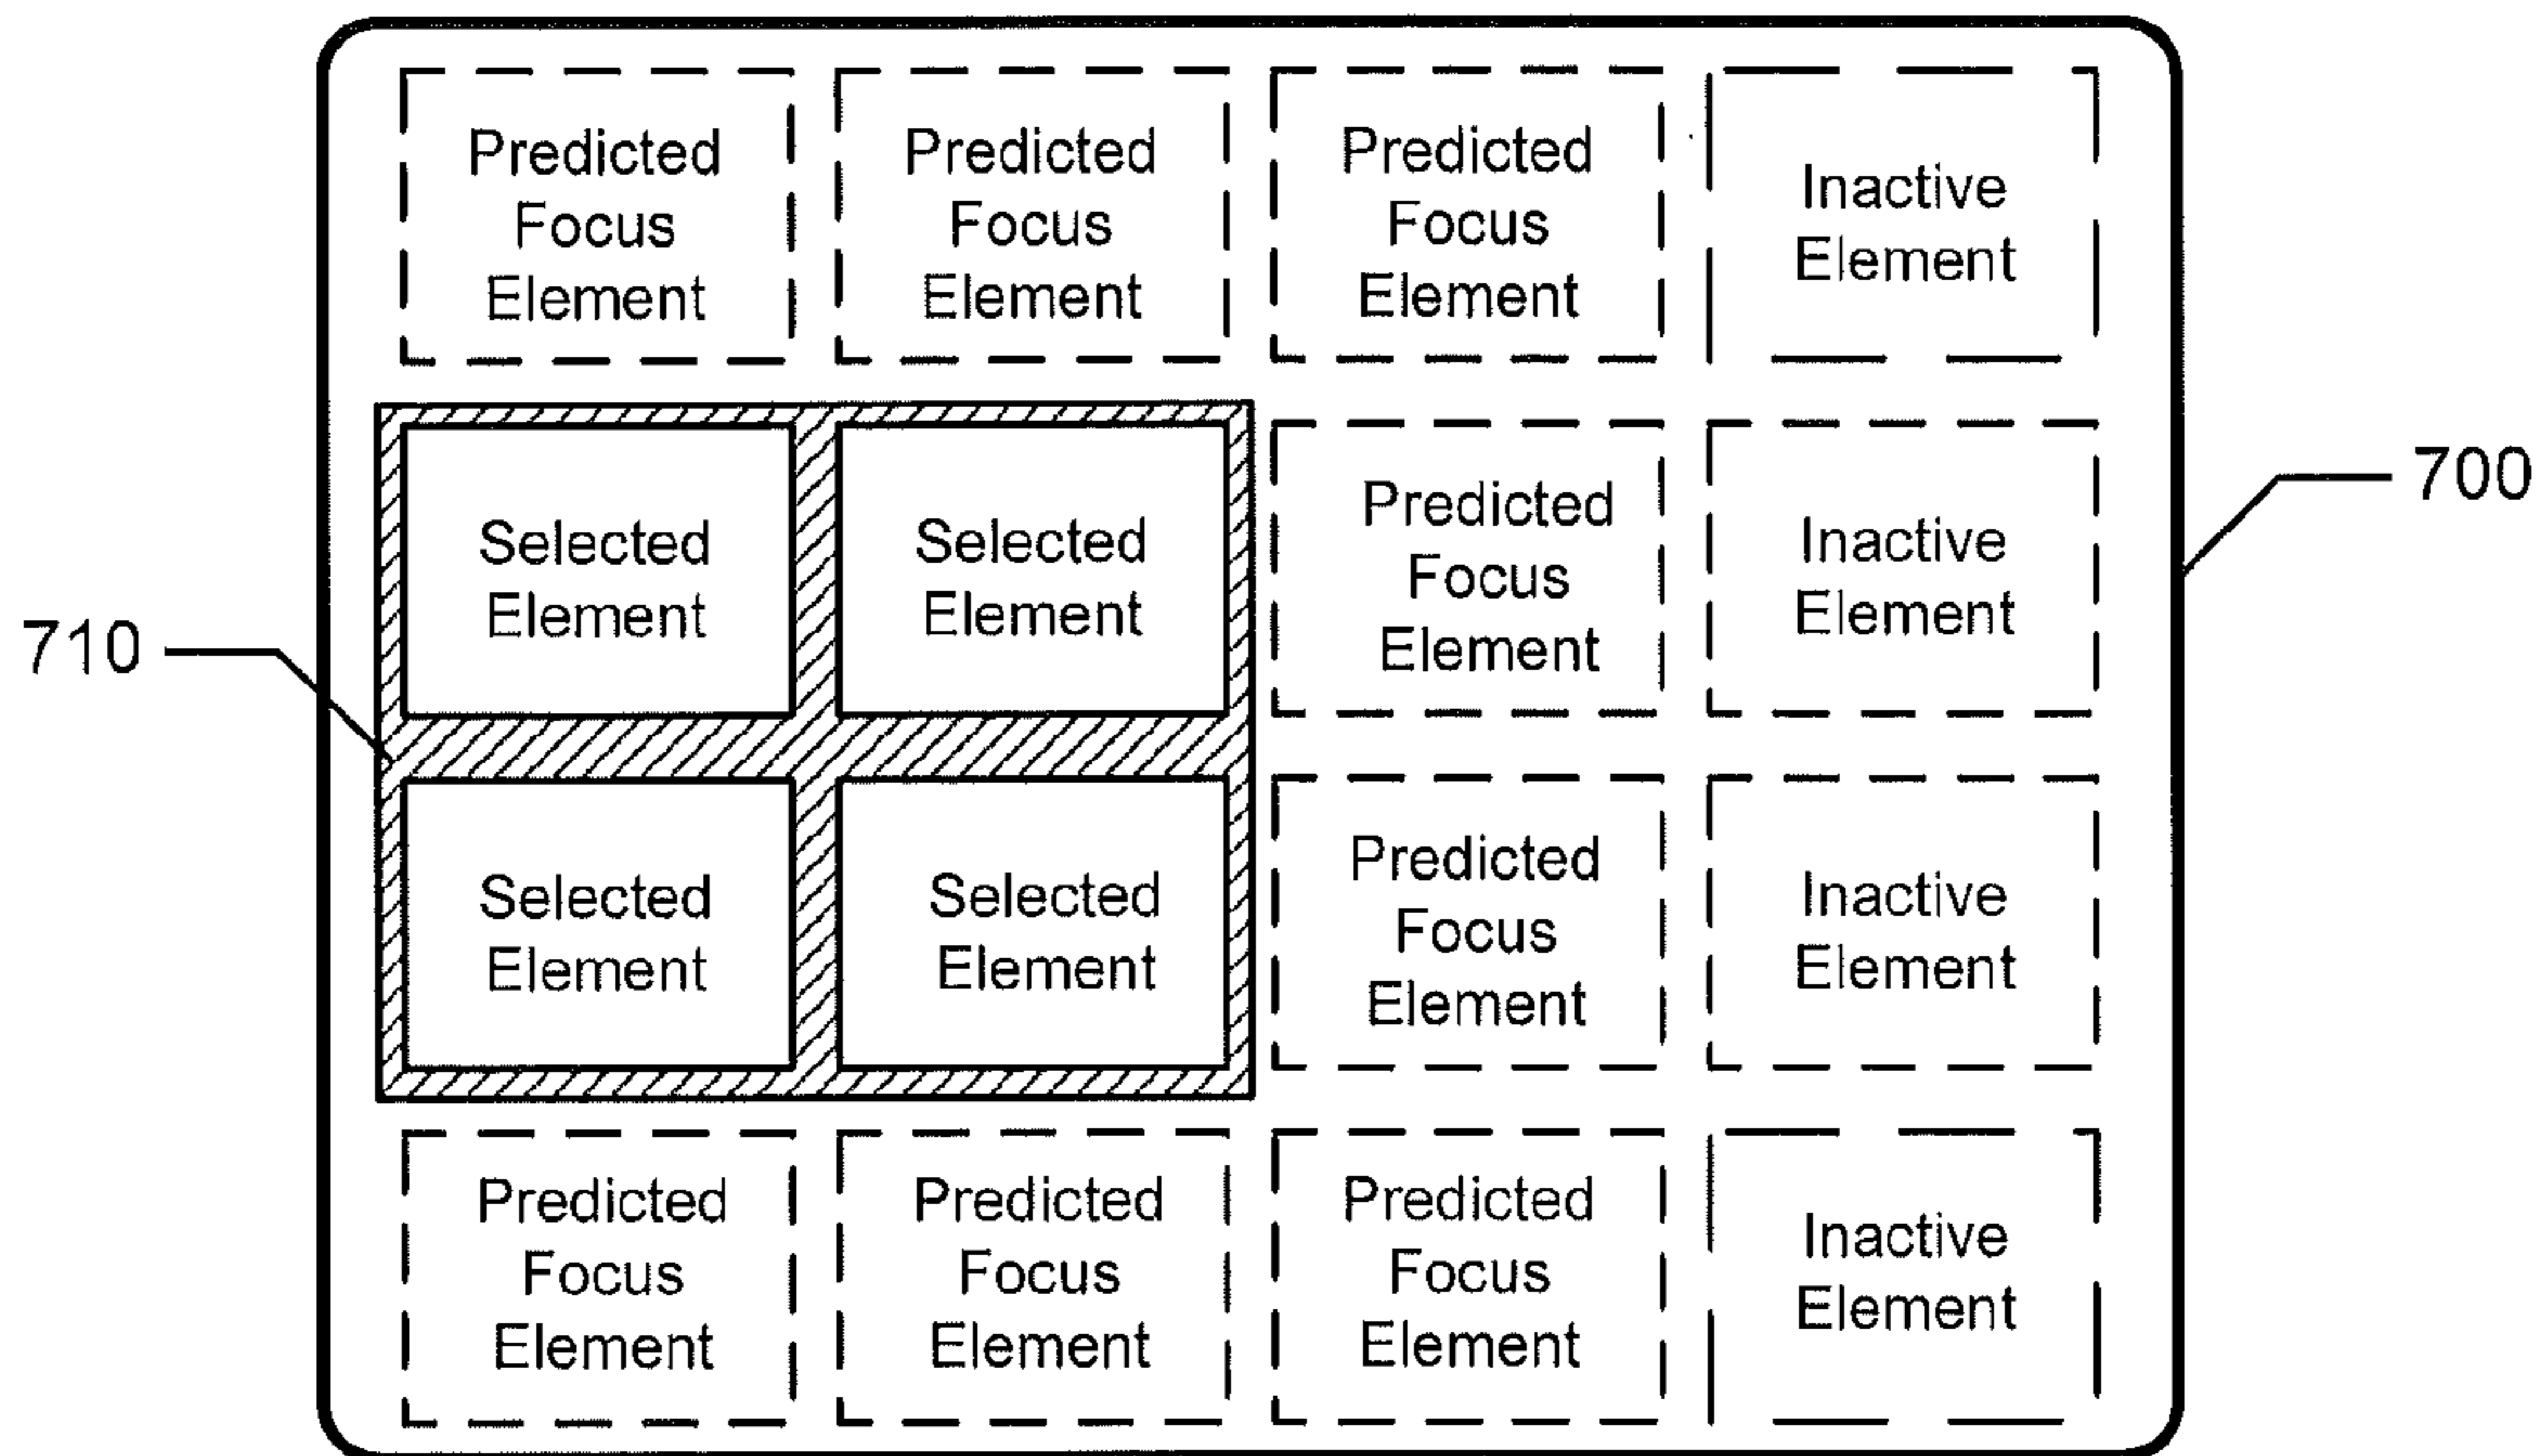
Predicted Focus Element

Predicted Focus Element

Predicted Focus Element

Inactive Element

700

Selected Element

Selected Element

Predicted Focus Element

Inactive Element

710

Selected Element

Selected Element

Predicted Focus Element

Inactive Element

Predicted Focus Element

Predicted Focus Element

Predicted Focus Element

Inactive Element